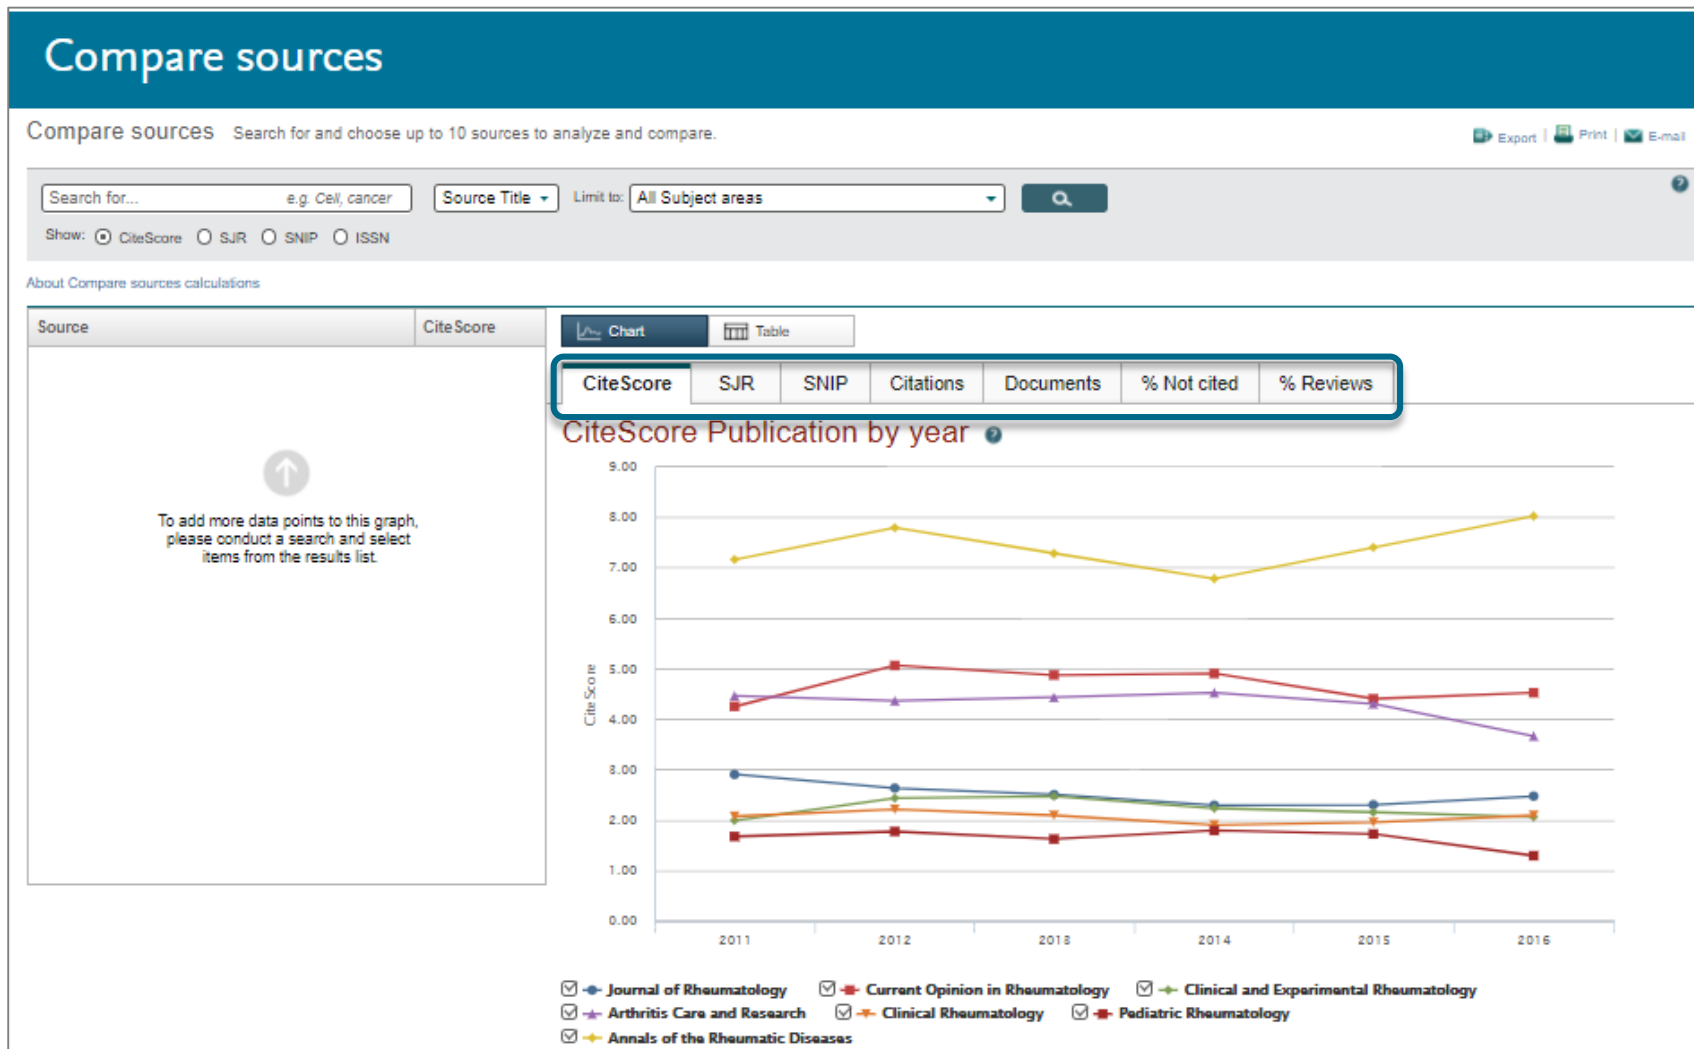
Compare sources

Compare sources Search for and choose up to 10 sources to analyze and compare.

Export | Print | E-mail

Search for... e.g. Cell, cancer

Source Title

Limit to: All Subject areas

Show: CiteScore SJR SNIP ISSN

About Compare sources calculations

| Source | CiteScore |
|---|---|

To add more data points to this graph, please conduct a search and select items from the results list.

Chart Table

CiteScore SJR SNIP Citations Documents % Not cited % Reviews

CiteScore Publication by year

9.00
8.00
7.00
6.00
5.00
4.00
3.00
2.00
1.00
0.00

CiteScore

2011 2012 2013 2014 2015 2016

Journal of Rheumatology
Current Opinion in Rheumatology
Clinical and Experimental Rheumatology
Arthritis Care and Research
Clinical Rheumatology
Pediatric Rheumatology
Annals of the Rheumatic Diseases